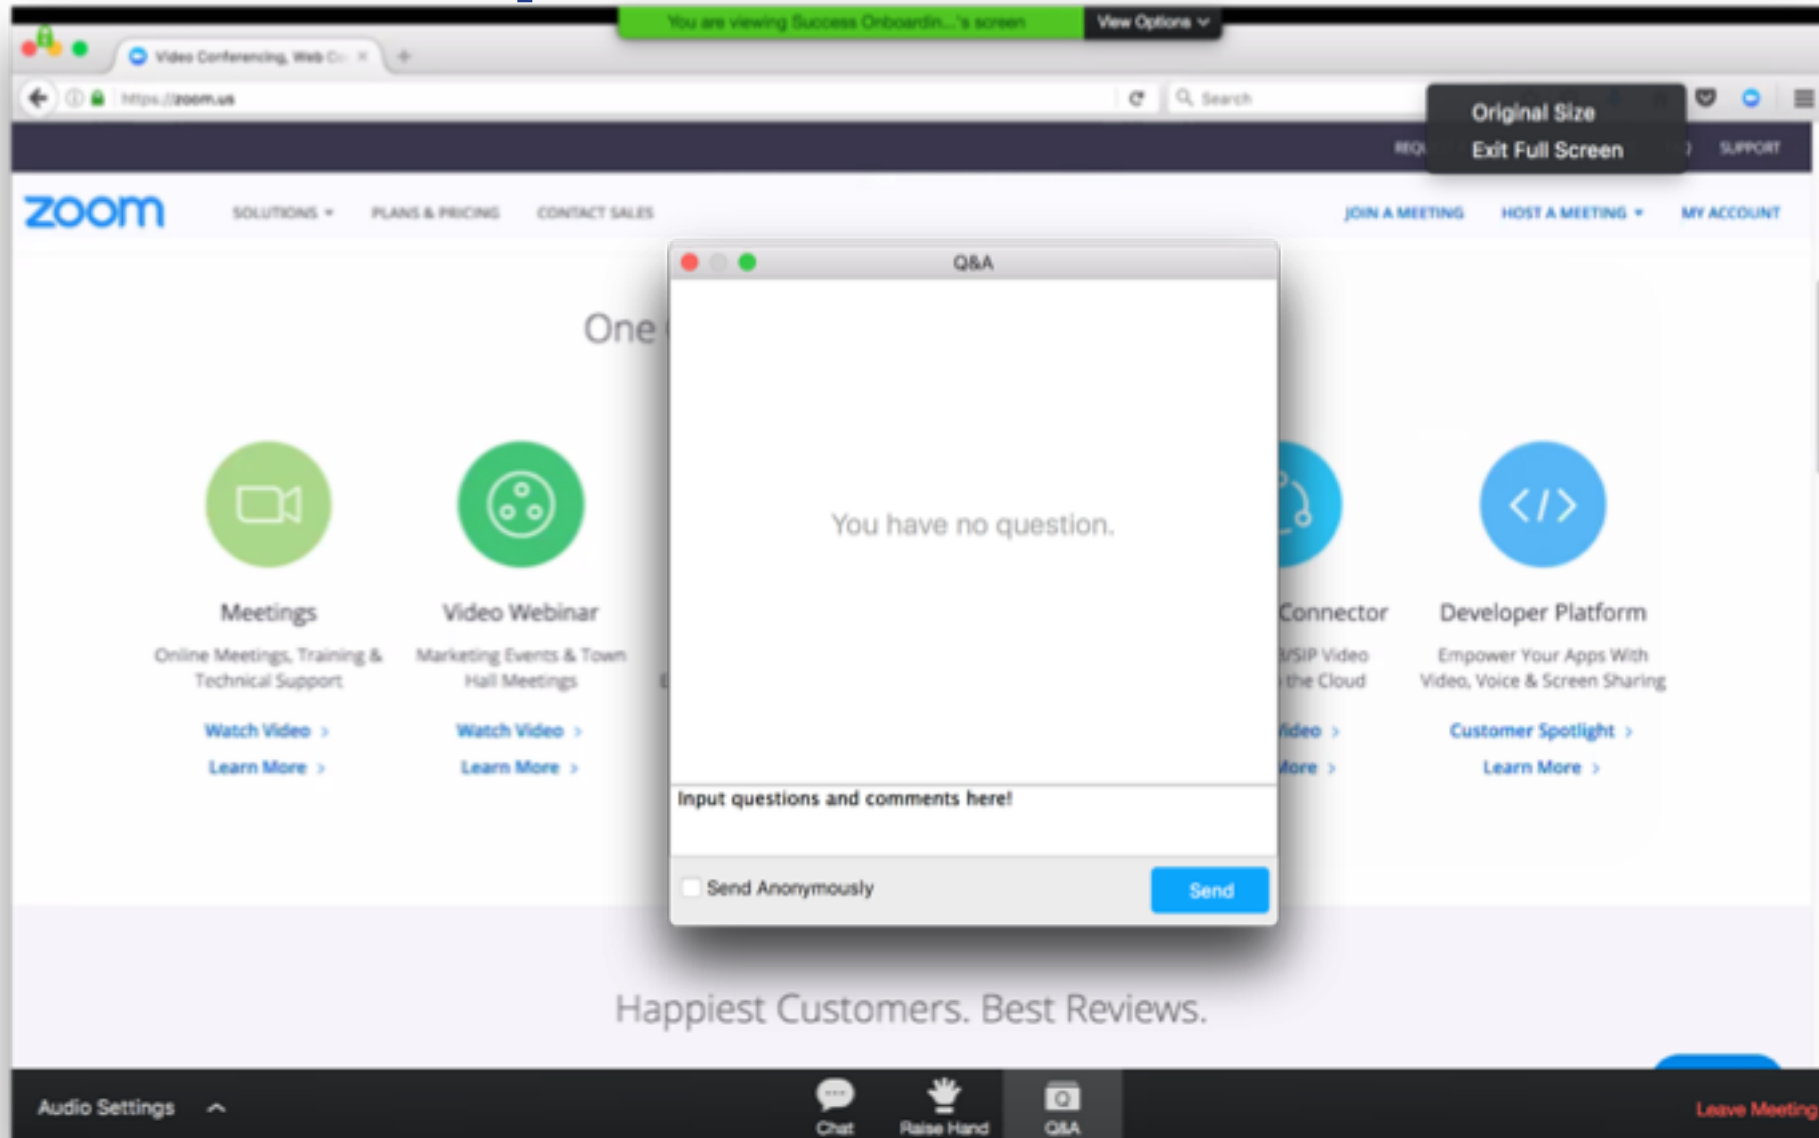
You are viewing Success Onboardin...'s screen

View Options

Video Conferencing, Web Co

https://zoom.us

Search

Original Size

Exit Full Screen

REQ

SUPPORT

zoom

SOLUTIONS

PLANS & PRICING

CONTACT SALES

JOIN A MEETING

HOST A MEETING

MY ACCOUNT

One

Meetings

Online Meetings, Training & Technical Support

Watch Video

Learn More

Video Webinar

Marketing Events & Town Hall Meetings

Watch Video

Learn More

Connector

/SIP Video the Cloud

ideo

ore

Developer Platform

Empower Your Apps With Video, Voice & Screen Sharing

Customer Spotlight

Learn More

Q&A

You have no question.

Input questions and comments here!

Send Anonymously

Send

Happiest Customers. Best Reviews.

Audio Settings

Chat

Raise Hand

Q&A

Leave Meeting